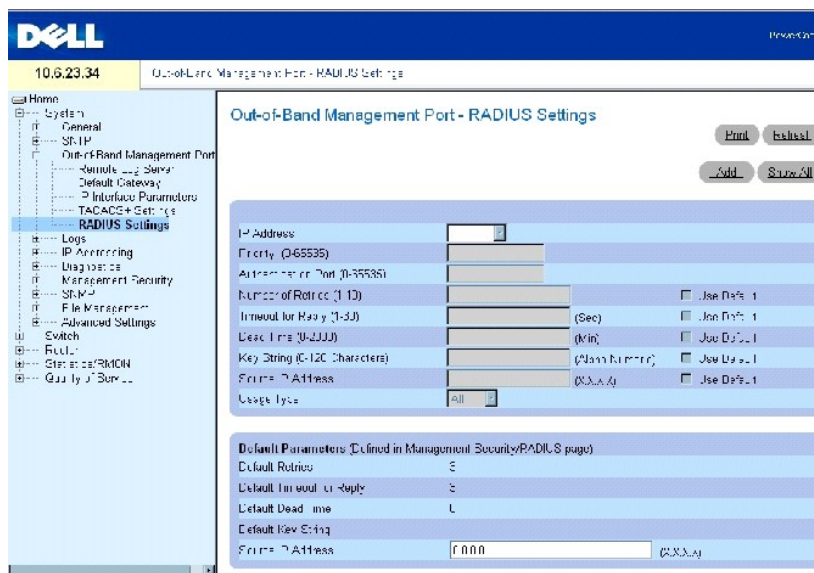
DELL

PowerCon

10.6.23.34

Out-of-Band Management Port - RADIUS Settings

Home
System
General
SNTP
Out-of-Band Management Port
Remote Log Server
Default Gateway
IP Interface Parameters
TACACS+ Settings
RADIUS Settings
Logs
IP Addressing
Diagnostics
Management Security
SNMP
File Management
Advanced Settings
Switch
Router
Statistics/RMON
Quality of Service

Out-of-Band Management Port - RADIUS Settings

Print
Refresh
Add
Show All

IP Address
Priority (0-65535)
Authentication Port (0-65535)
Number of Retries (1-10)
Timeout for Reply (1-30) (Sec)
Dead Time (0-2000) (Min)
Key String (0-128 Characters) (Alpha Numeric)
Source IP Address (X.X.X.X)
Usage Type All

Use Default
Use Default
Use Default
Use Default
Use Default

Default Parameters (Defined in Management Security/RADIUS page)
Default Retries 3
Default Timeout for Reply 3
Default Dead Time 0
Default Key String
Source IP Address 0.0.0.0 (X.X.X.X)